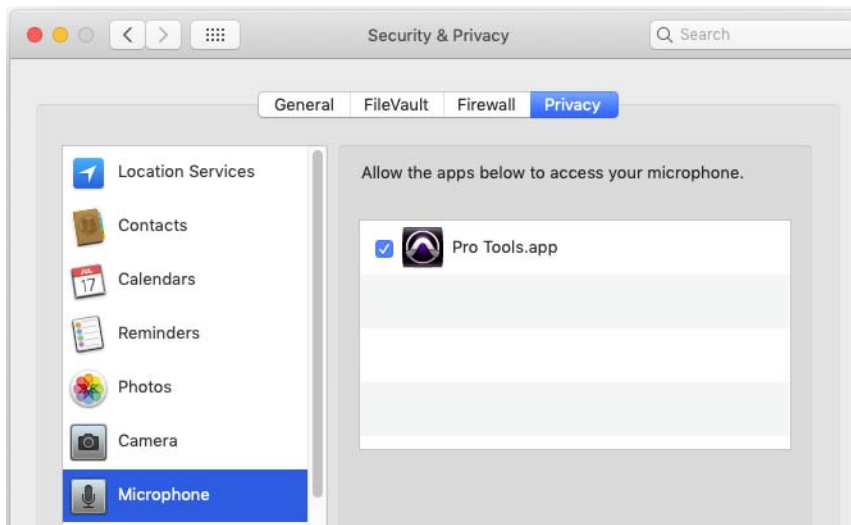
Security & Privacy

Search

General FileVault Firewall Privacy

Location Services

Contacts

JUL 17

Calendars

Reminders

Photos

Camera

Microphone

Allow the apps below to access your microphone.

Pro Tools.app